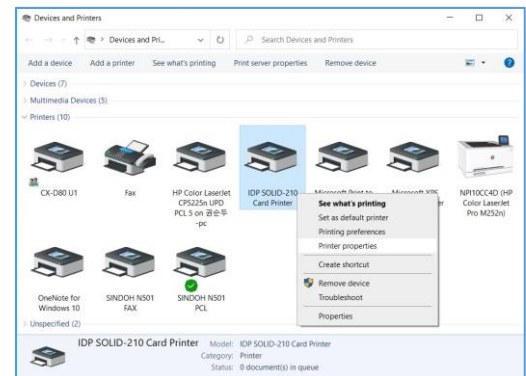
Devices and Printers

Devices and Pri...

Search Devices and Printers

Add a device Add a printer See what's printing Print server properties Remove device

Devices (7)

Multimedia Devices (5)

Printers (10)

CX-D80 U1

Fax

HP Color LaserJet CP5225n UPD PCL 5 on 권순두-pc

IDP SOLID-210 Card Printer

Microsoft Print to

Microsoft XPS

NPI10CC4D (HP Color LaserJet Pro M252n)

See what's printing

Set as default printer

Printing preferences

Printer properties

Create shortcut

Remove device

Troubleshoot

Properties

OneNote for Windows 10

SINDOH N501 FAX

SINDOH N501 PCL

Unspecified (2)

IDP SOLID-210 Card Printer Model: IDP SOLID-210 Card Printer

Category: Printer

Status: 0 document(s) in queue